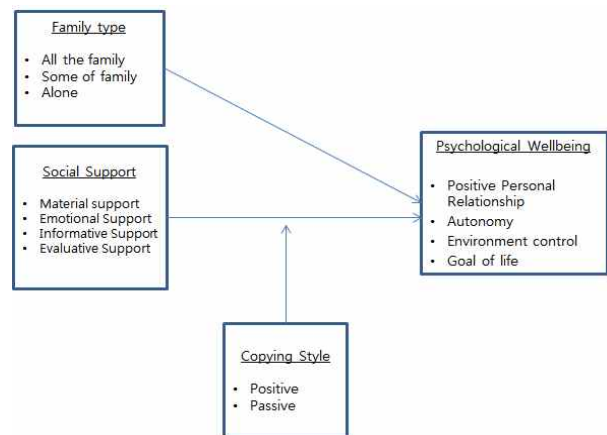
Family type

- All the family
- Some of family
- Alone

Social Support

- Material support
- Emotional Support
- Informative Support
- Evaluative Support

Psychological Wellbeing

- Positive Personal Relationship
- Autonomy
- Environment control
- Goal of life

Copying Style

- Positive
- Passive